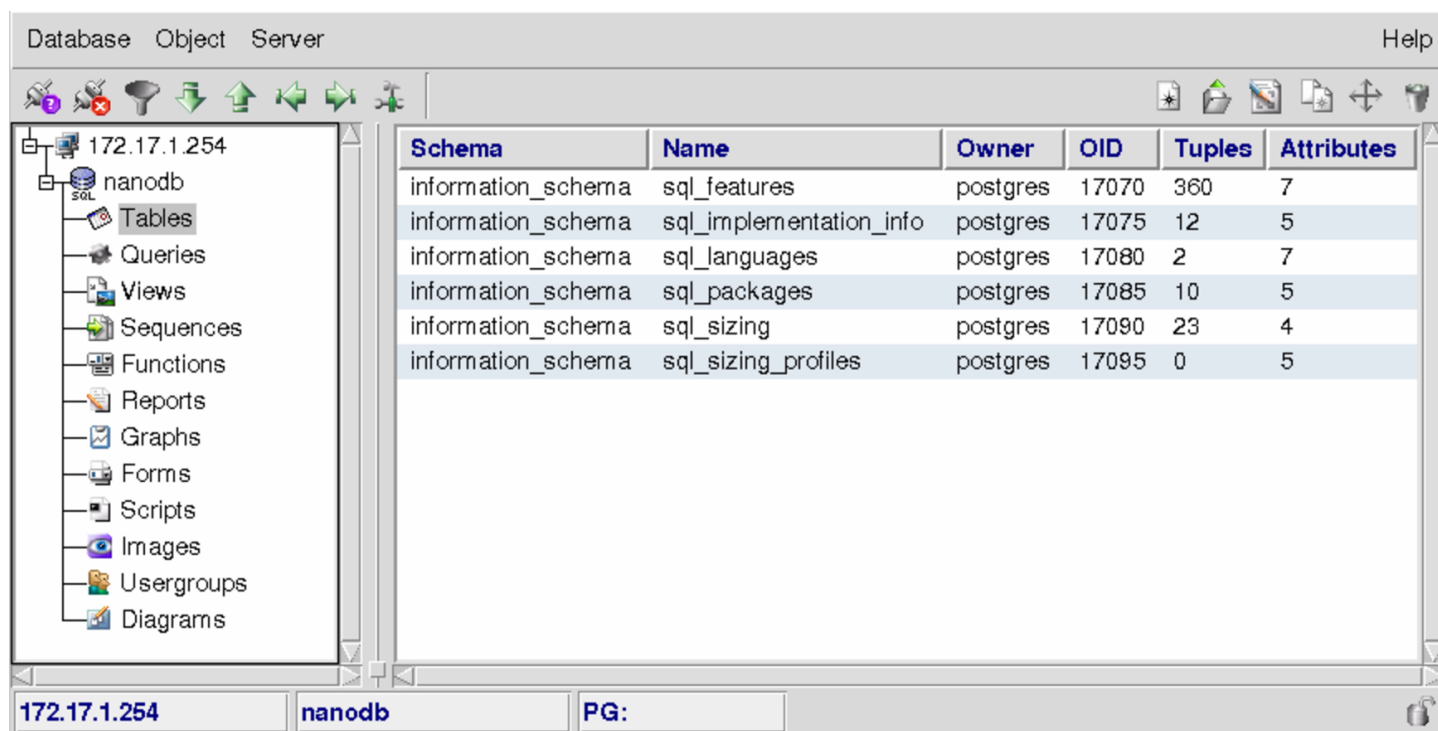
Database Object Server Help

172.17.1.254
nanodb
SQL
Tables
Queries
Views
Sequences
Functions
Reports
Graphs
Forms
Scripts
Images
Usergroups
Diagrams

| Schema | Name | Owner | OID | Tuples | Attributes |
|---|---|---|---|---|---|
| information_schema | sql_features | postgres | 17070 | 360 | 7 |
| information_schema | sql_implementation_info | postgres | 17075 | 12 | 5 |
| information_schema | sql_languages | postgres | 17080 | 2 | 7 |
| information_schema | sql_packages | postgres | 17085 | 10 | 5 |
| information_schema | sql_sizing | postgres | 17090 | 23 | 4 |
| information_schema | sql_sizing_profiles | postgres | 17095 | 0 | 5 |

172.17.1.254 nanodb PG: